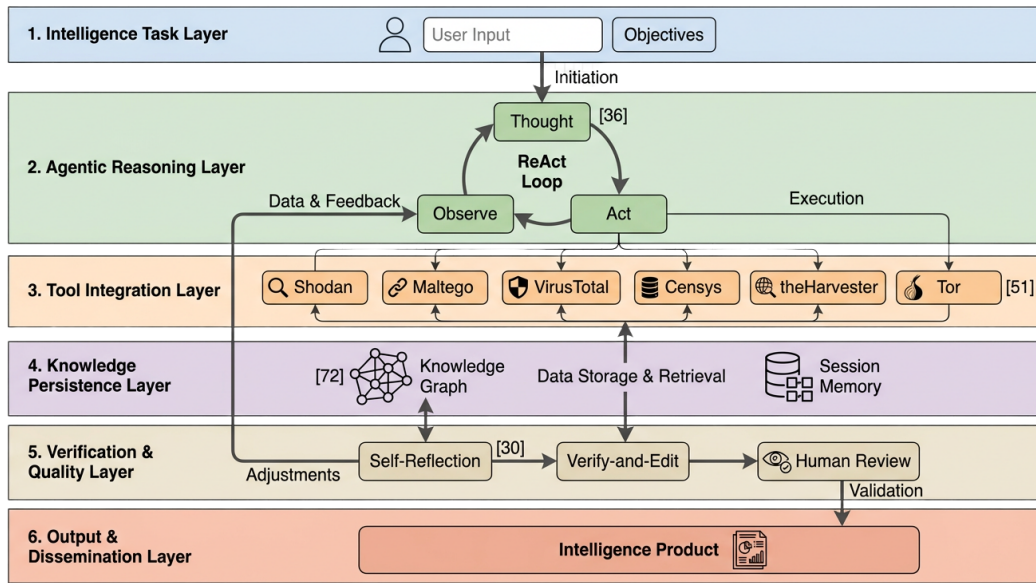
1. Intelligence Task Layer

User Input

Objectives

Initiation

2. Agentic Reasoning Layer

Thought

[36]

ReAct Loop

Data & Feedback

Observe

Act

Execution

3. Tool Integration Layer

Shodan

Maltego

VirusTotal

Censys

theHarvester

Tor

[51]

4. Knowledge Persistence Layer

[72]

Knowledge Graph

Data Storage & Retrieval

Session Memory

5. Verification & Quality Layer

Adjustments

Self-Reflection

[30]

Verify-and-Edit

Human Review

Validation

6. Output & Dissemination Layer

Intelligence Product